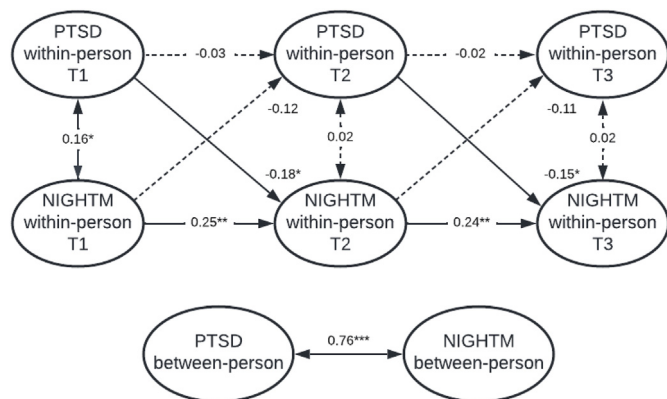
PTSD within-person T1

-0.03

PTSD within-person T2

-0.02

PTSD within-person T3

-0.12

-0.11

0.16*

0.02

0.02

-0.18*

-0.15*

NIGHTM within-person T1

0.25**

NIGHTM within-person T2

0.24**

NIGHTM within-person T3

PTSD between-person

0.76***

NIGHTM between-person